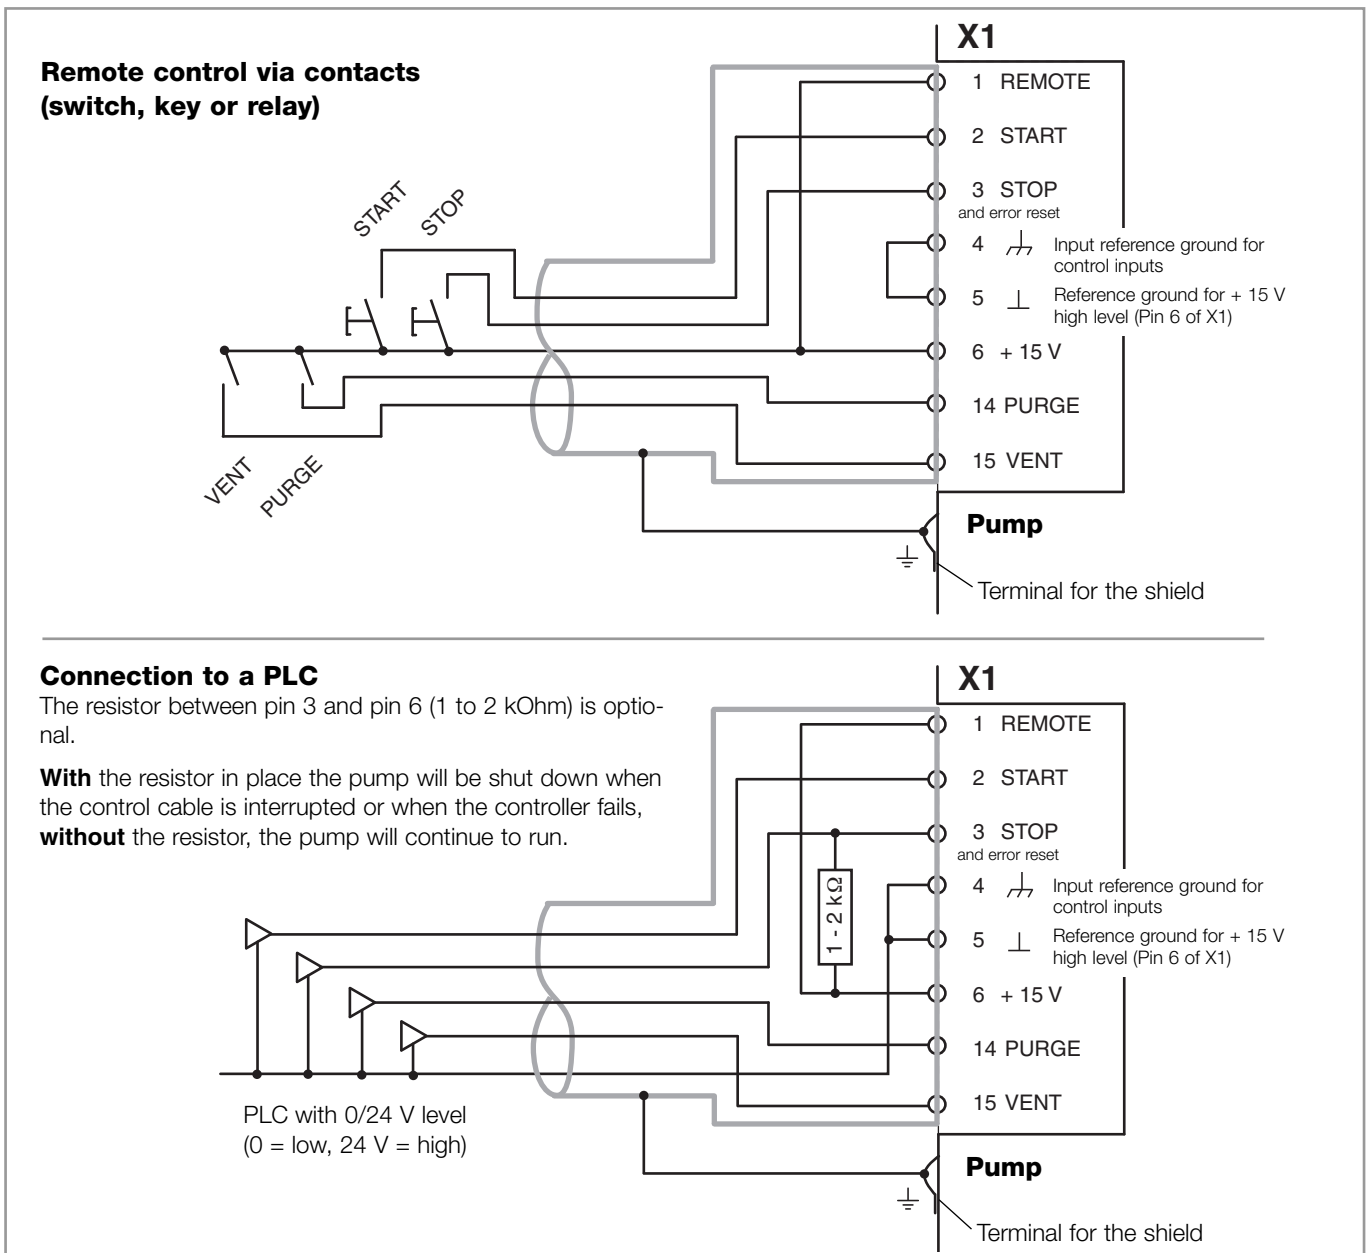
Remote control via contacts (switch, key or relay)

X1

1 REMOTE

2 START

3 STOP
and error reset

4 Input reference ground for control inputs

5 Reference ground for + 15 V high level (Pin 6 of X1)

6 + 15 V

14 PURGE

15 VENT

START

STOP

VENT

PURGE

Pump

Terminal for the shield

Connection to a PLC

The resistor between pin 3 and pin 6 (1 to 2 kOhm) is optional.

**With** the resistor in place the pump will be shut down when the control cable is interrupted or when the controller fails, **without** the resistor, the pump will continue to run.

X1

1 REMOTE

2 START

3 STOP
and error reset

4 Input reference ground for control inputs

5 Reference ground for + 15 V high level (Pin 6 of X1)

6 + 15 V

14 PURGE

15 VENT

1 - 2 kΩ

PLC with 0/24 V level (0 = low, 24 V = high)

Pump

Terminal for the shield